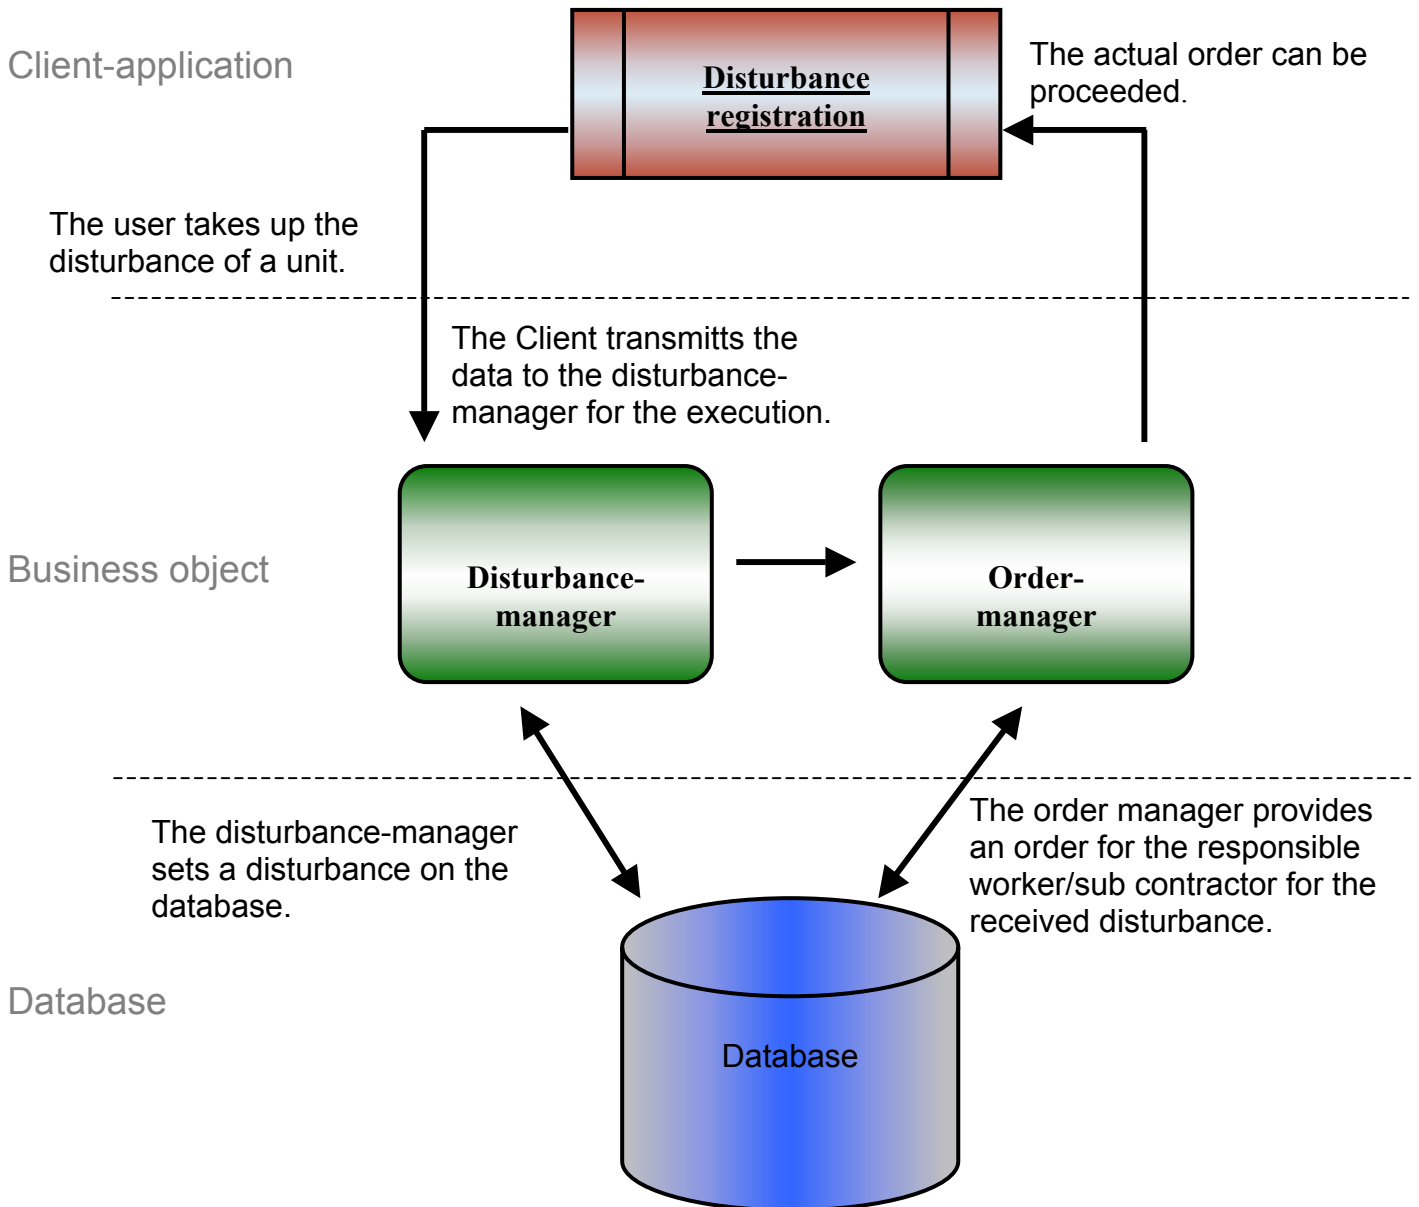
Client-application

Disturbance registration

The actual order can be proceeded.

The user takes up the disturbance of a unit.

The Client transmitts the data to the disturbance-manager for the execution.

Business object

Disturbance-manager

Order-manager

The disturbance-manager sets a disturbance on the database.

The order manager provides an order for the responsible worker/sub contractor for the received disturbance.

Database

Database